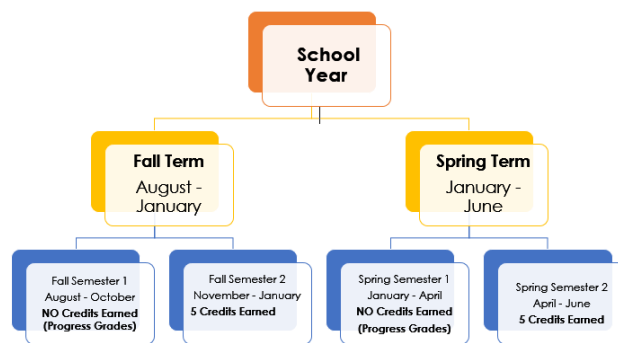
School Year

Fall Term
August - January

Spring Term
January - June

Fall Semester 1
August - October
NO Credits Earned
(Progress Grades)

Fall Semester 2
November - January
5 Credits Earned

Spring Semester 1
January - April
NO Credits Earned
(Progress Grades)

Spring Semester 2
April - June
5 Credits Earned